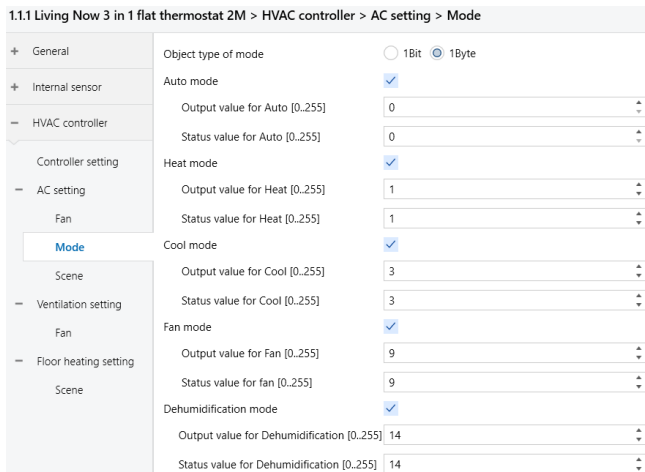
1.1.1 Living Now 3 in 1 flat thermostat 2M > HVAC controller > AC setting > Mode

+ General
+ Internal sensor
− HVAC controller
Controller setting
− AC setting
Fan
Mode
Scene
− Ventilation setting
Fan
− Floor heating setting
Scene

Object type of mode 1Bit 1Byte
Auto mode
Output value for Auto [0..255] 0
Status value for Auto [0..255] 0
Heat mode
Output value for Heat [0..255] 1
Status value for Heat [0..255] 1
Cool mode
Output value for Cool [0..255] 3
Status value for Cool [0..255] 3
Fan mode
Output value for Fan [0..255] 9
Status value for fan [0..255] 9
Dehumidification mode
Output value for Dehumidification [0..255] 14
Status value for Dehumidification [0..255] 14